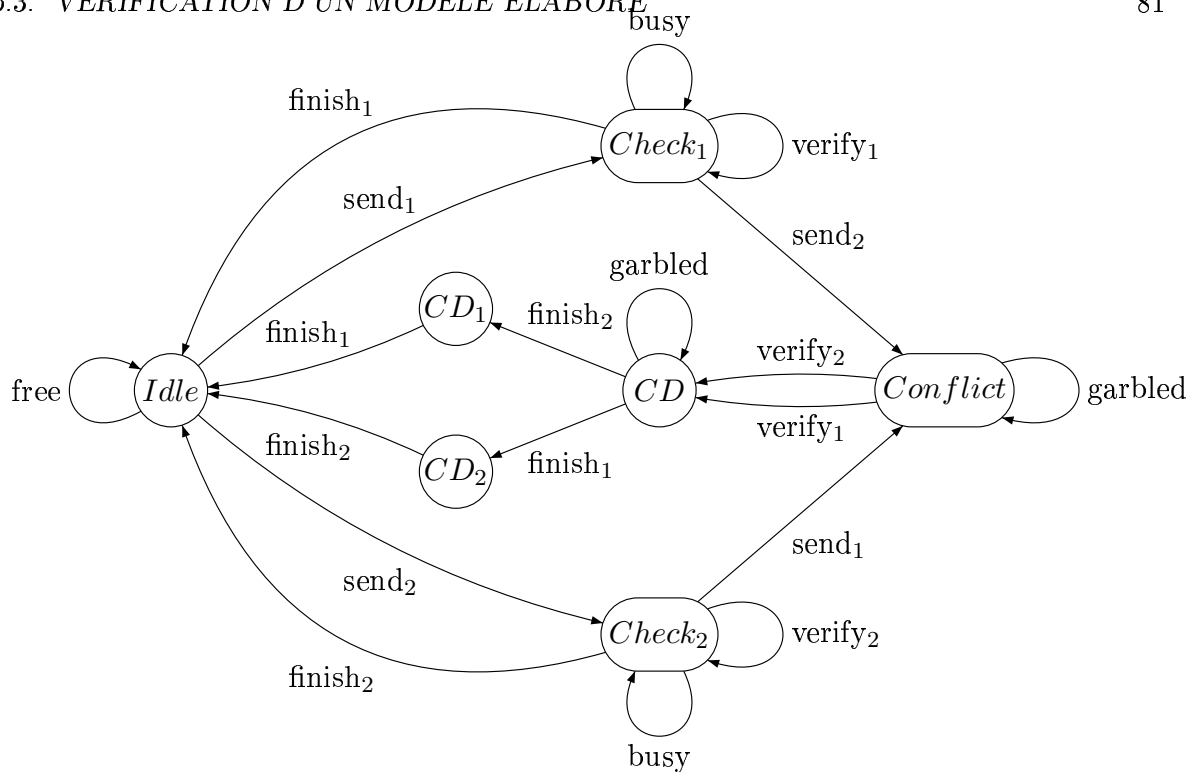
5.3. VÉRIFICATION D'UN MODÈLE ÉLABORÉ 81

busy
finish$_1$
$Check_1$
verify$_1$
send$_1$
send$_2$
garbled
$CD_1$
finish$_2$
finish$_1$
verify$_2$
free
$Idle$
$CD$
$Conflict$
garbled
verify$_1$
finish$_2$
$CD_2$
finish$_1$
send$_1$
send$_2$
$Check_2$
verify$_2$
finish$_2$
busy